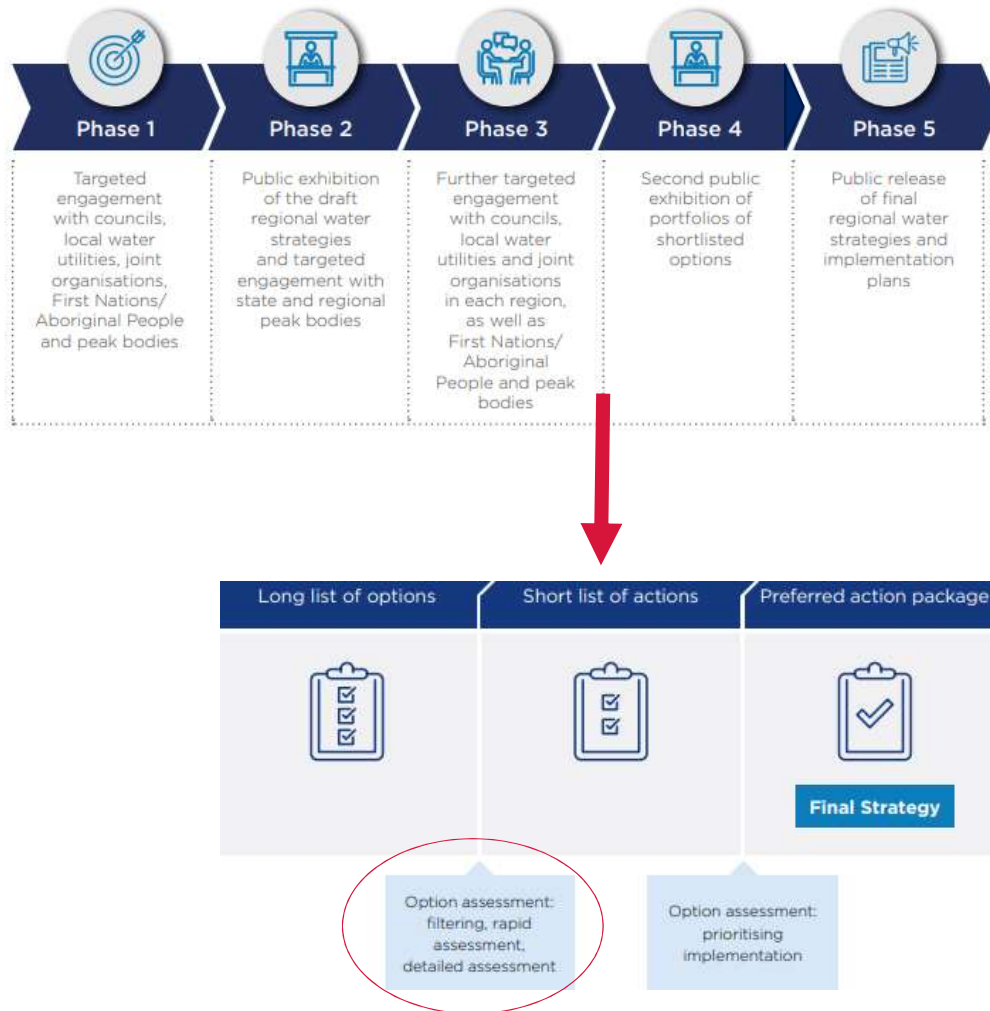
Phase 1

Targeted engagement with councils, local water utilities, joint organisations, First Nations/ Aboriginal People and peak bodies

Phase 2

Public exhibition of the draft regional water strategies and targeted engagement with state and regional peak bodies

Phase 3

Further targeted engagement with councils, local water utilities and joint organisations in each region, as well as First Nations/ Aboriginal People and peak bodies

Phase 4

Second public exhibition of portfolios of shortlisted options

Phase 5

Public release of final regional water strategies and implementation plans

Long list of options

Short list of actions

Preferred action package

Final Strategy

Option assessment: filtering, rapid assessment, detailed assessment

Option assessment: prioritising implementation